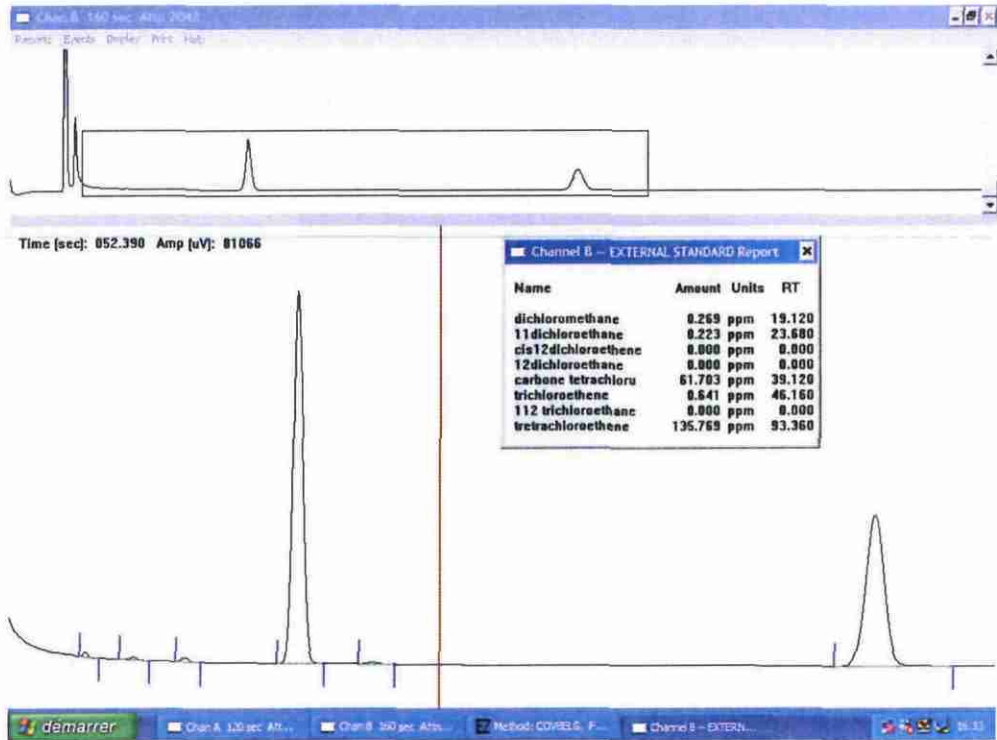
Chan B 160 sec Amp 2042

Reports Events Display Print Help

Time [sec]: 052.390 Amp [uV]: 81066

Channel B -- EXTERNAL STANDARD Report

| Name | Amount | Units | RT |
|---|---|---|---|
| dichloromethane | 0.269 | ppm | 19.120 |
| 11dichloroethane | 0.223 | ppm | 23.680 |
| cis12dichloroethene | 0.000 | ppm | 0.000 |
| 12dichloroethane | 0.000 | ppm | 0.000 |
| carbone tetrachloru | 61.703 | ppm | 39.120 |
| trichloroethene | 0.641 | ppm | 46.160 |
| 112 trichloroethane | 0.000 | ppm | 0.000 |
| tetrachloroethene | 135.769 | ppm | 93.360 |

démarrer

Chan A 120 sec Att...

Chan B 160 sec Att...

Method: COVBLG. F...

Channel B -- EXTERN...

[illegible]